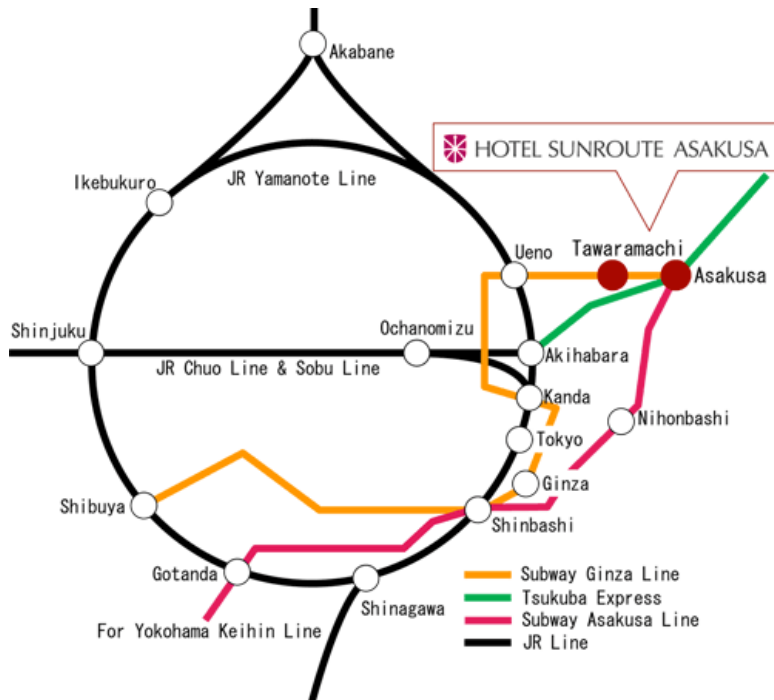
HOTEL SUNROUTE ASAKUSA

Akabane
Ikebukuro
JR Yamanote Line
Ueno
Tawaramachi
Asakusa
Shinjuku
Ochanomizu
Akihabara
JR Chuo Line & Sobu Line
Kanda
Nihonbashi
Tokyo
Ginza
Shibuya
Shinbashi
Gotanda
Shinagawa
For Yokohama Keihin Line

Subway Ginza Line
Tsukuba Express
Subway Asakusa Line
JR Line